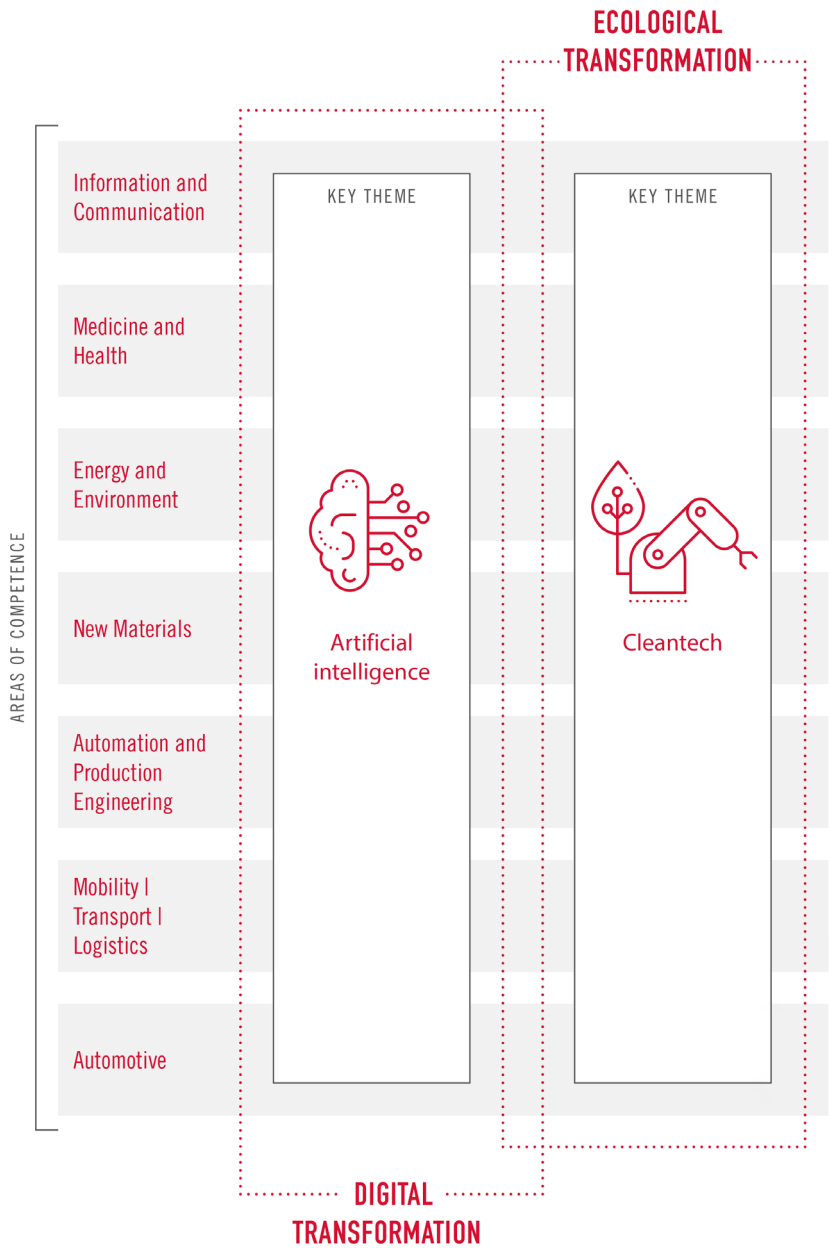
ECOLOGICAL TRANSFORMATION

AREAS OF COMPETENCE

Information and Communication

Medicine and Health

Energy and Environment

New Materials

Automation and Production Engineering

Mobility | Transport | Logistics

Automotive

KEY THEME

Artificial intelligence

KEY THEME

Cleantech

DIGITAL TRANSFORMATION